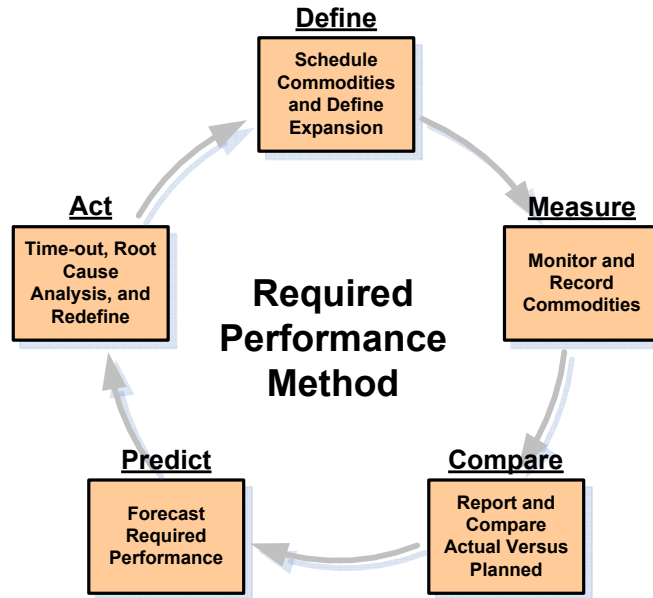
Define

Schedule Commodities and Define Expansion

Measure

Monitor and Record Commodities

Compare

Report and Compare Actual Versus Planned

Predict

Forecast Required Performance

Act

Time-out, Root Cause Analysis, and Redefine

Required Performance Method